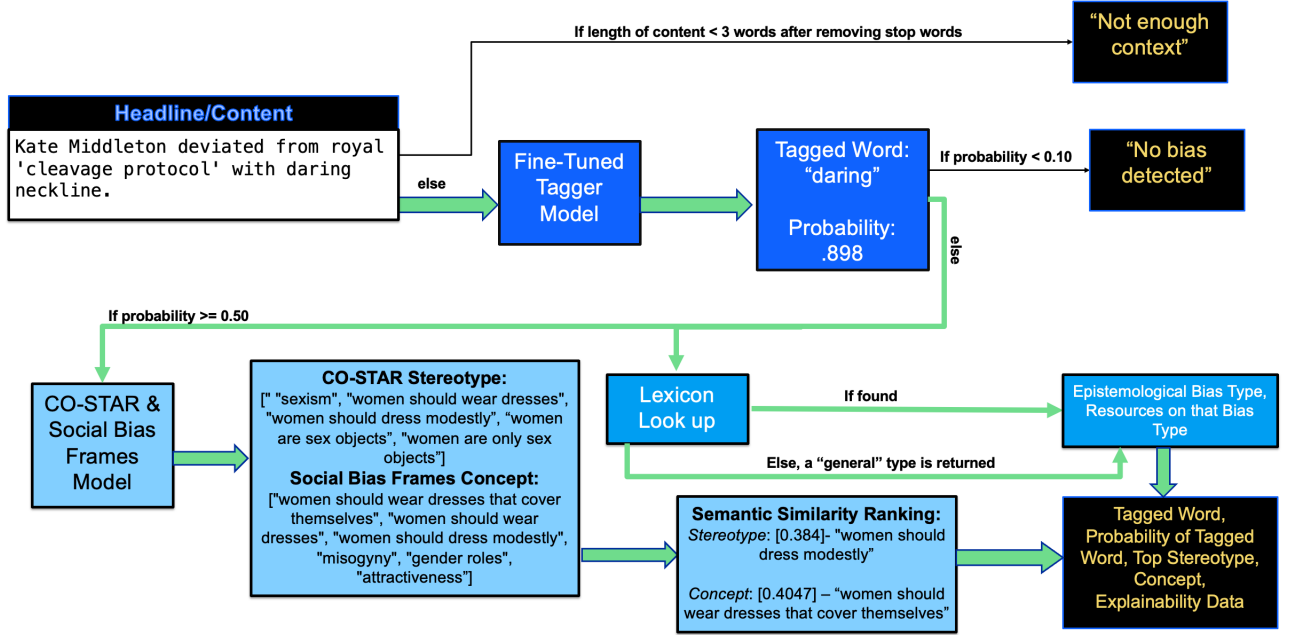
If length of content < 3 words after removing stop words

“Not enough context”

Headline/Content

Kate Middleton deviated from royal 'cleavage protocol' with daring neckline.

else

Fine-Tuned Tagger Model

Tagged Word: “daring”

Probability: .898

If probability < 0.10

“No bias detected”

else

If probability >= 0.50

CO-STAR & Social Bias Frames Model

CO-STAR Stereotype:
[" "sexism", "women should wear dresses", "women should dress modestly", “women are sex objects", "women are only sex objects"]
Social Bias Frames Concept:
["women should wear dresses that cover themselves", "women should wear dresses", "women should dress modestly", "misogyny", "gender roles", "attractiveness"]

Lexicon Look up

If found

Epistemological Bias Type, Resources on that Bias Type

Else, a “general” type is returned

Semantic Similarity Ranking:
Stereotype: [0.384]- "women should dress modestly”

Concept: [0.4047] – “women should wear dresses that cover themselves”

Tagged Word, Probability of Tagged Word, Top Stereotype, Concept, Explainability Data